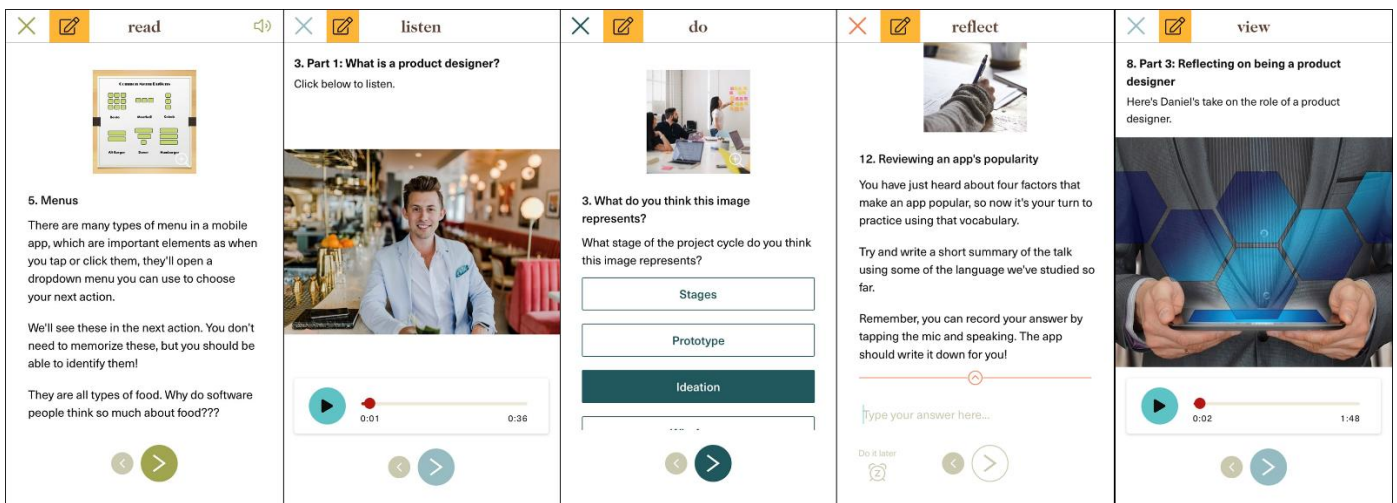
read

Common Menu Buttons

Bento  Meatball  Kebab

Hamburger  Doner  Hamburger

5. Menus

There are many types of menu in a mobile app, which are important elements as when you tap or click them, they'll open a dropdown menu you can use to choose your next action.

We'll see these in the next action. You don't need to memorize these, but you should be able to identify them!

They are all types of food. Why do software people think so much about food???

listen

3. Part 1: What is a product designer?

Click below to listen.

0:01  0:36

do

3. What do you think this image represents?

What stage of the project cycle do you think this image represents?

Stages

Prototype

Ideation

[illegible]

reflect

12. Reviewing an app's popularity

You have just heard about four factors that make an app popular, so now it's your turn to practice using that vocabulary.

Try and write a short summary of the talk using some of the language we've studied so far.

Remember, you can record your answer by tapping the mic and speaking. The app should write it down for you!

Type your answer here...

Do it later

view

8. Part 3: Reflecting on being a product designer

Here's Daniel's take on the role of a product designer.

0:02  1:48